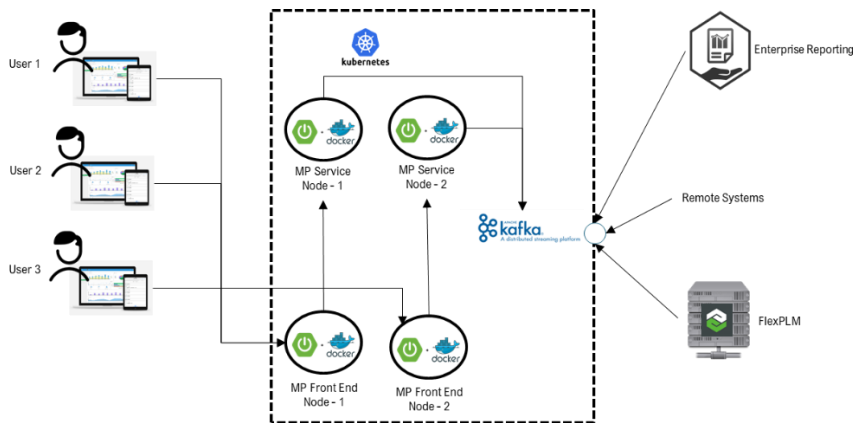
User 1

User 2

User 3

kubernetes

docker

MP Service Node - 1

docker

MP Service Node - 2

kafka
A distributed streaming platform

docker

MP Front End Node - 1

docker

MP Front End Node - 2

Enterprise Reporting

Remote Systems

FlexPLM